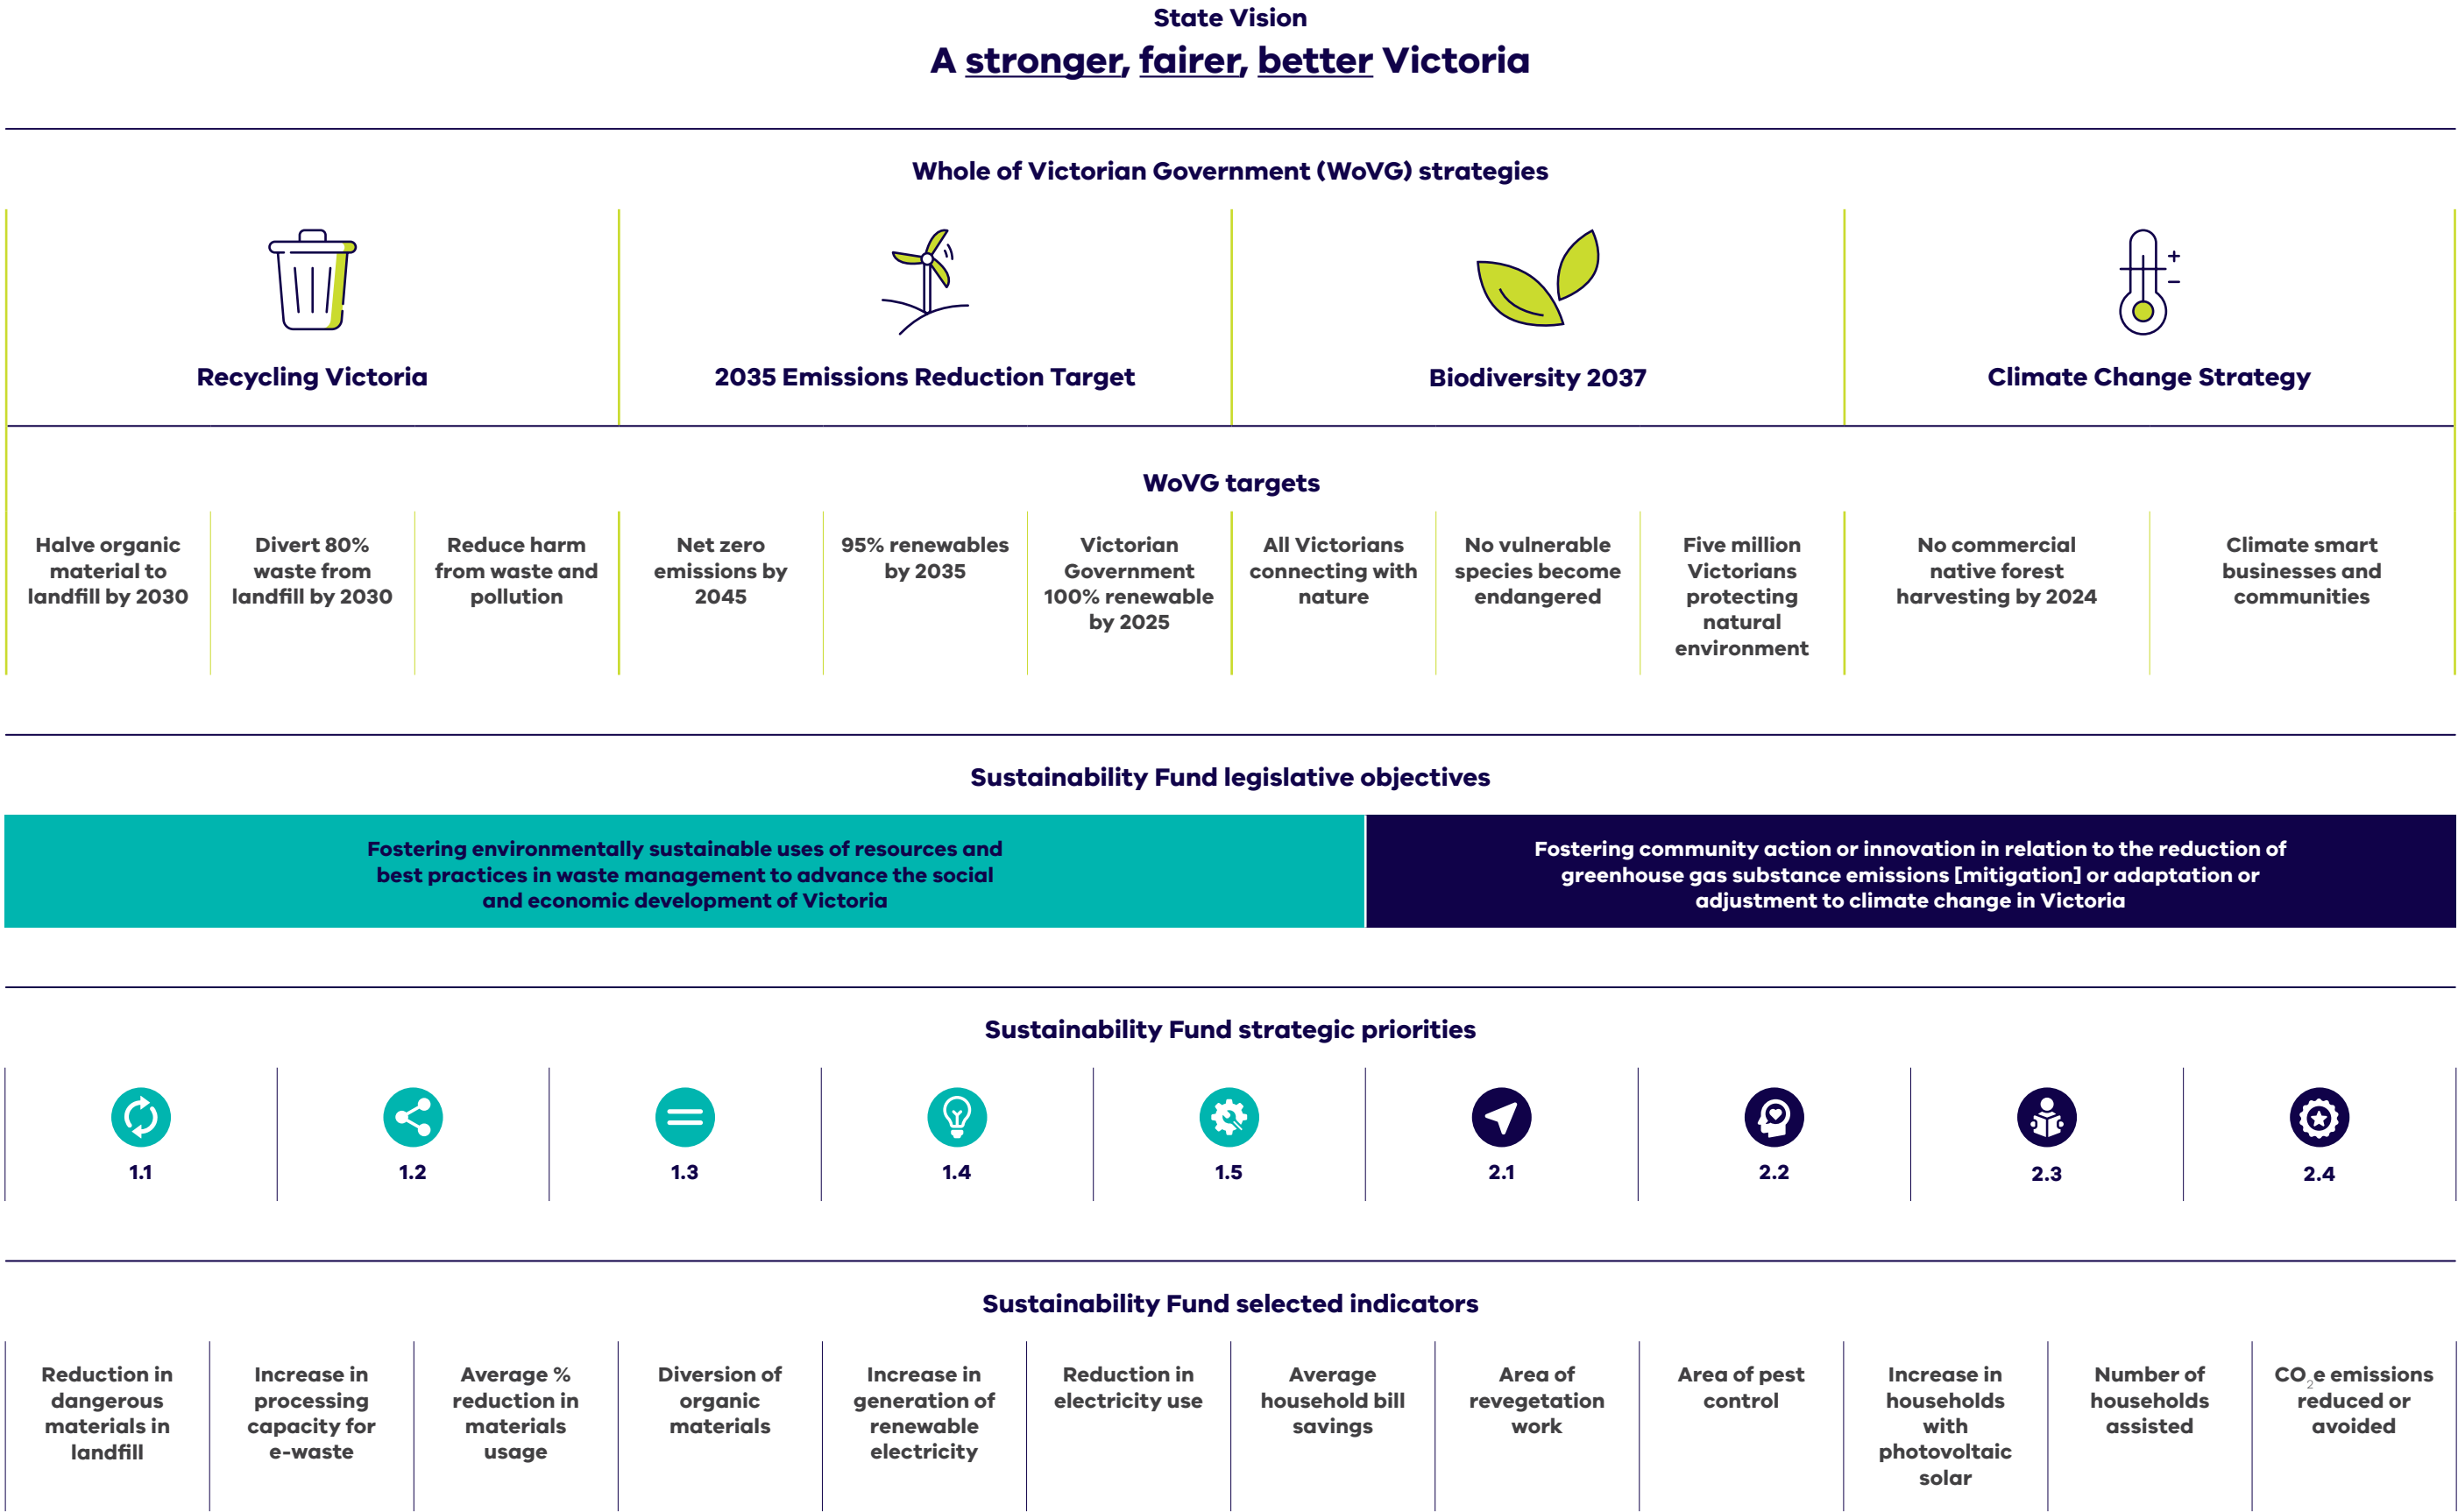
State Vision

A stronger, fairer, better Victoria

Whole of Victorian Government (WoVG) strategies

Recycling Victoria

2035 Emissions Reduction Target

Biodiversity 2037

Climate Change Strategy

WoVG targets

Halve organic material to landfill by 2030

Divert 80% waste from landfill by 2030

Reduce harm from waste and pollution

Net zero emissions by 2045

95% renewables by 2035

Victorian Government 100% renewable by 2025

All Victorians connecting with nature

No vulnerable species become endangered

Five million Victorians protecting natural environment

No commercial native forest harvesting by 2024

Climate smart businesses and communities

Sustainability Fund legislative objectives

Fostering environmentally sustainable uses of resources and best practices in waste management to advance the social and economic development of Victoria

Fostering community action or innovation in relation to the reduction of greenhouse gas substance emissions [mitigation] or adaptation or adjustment to climate change in Victoria

Sustainability Fund strategic priorities

1.1

1.2

1.3

1.4

1.5

2.1

2.2

2.3

2.4

Sustainability Fund selected indicators

Reduction in dangerous materials in landfill

Increase in processing capacity for e-waste

Average % reduction in materials usage

Diversion of organic materials

Increase in generation of renewable electricity

Reduction in electricity use

Average household bill savings

Area of revegetation work

Area of pest control

Increase in households with photovoltaic solar

Number of households assisted

$CO_2e$ emissions reduced or avoided